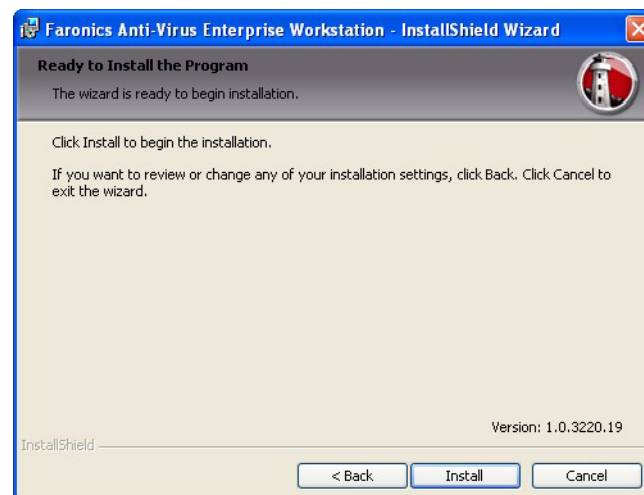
Faronics Anti-Virus Enterprise Workstation - InstallShield Wizard

Ready to Install the Program

The wizard is ready to begin installation.

Click Install to begin the installation.

If you want to review or change any of your installation settings, click Back. Click Cancel to exit the wizard.

Version: 1.0.3220.19

InstallShield

< Back

Install

Cancel